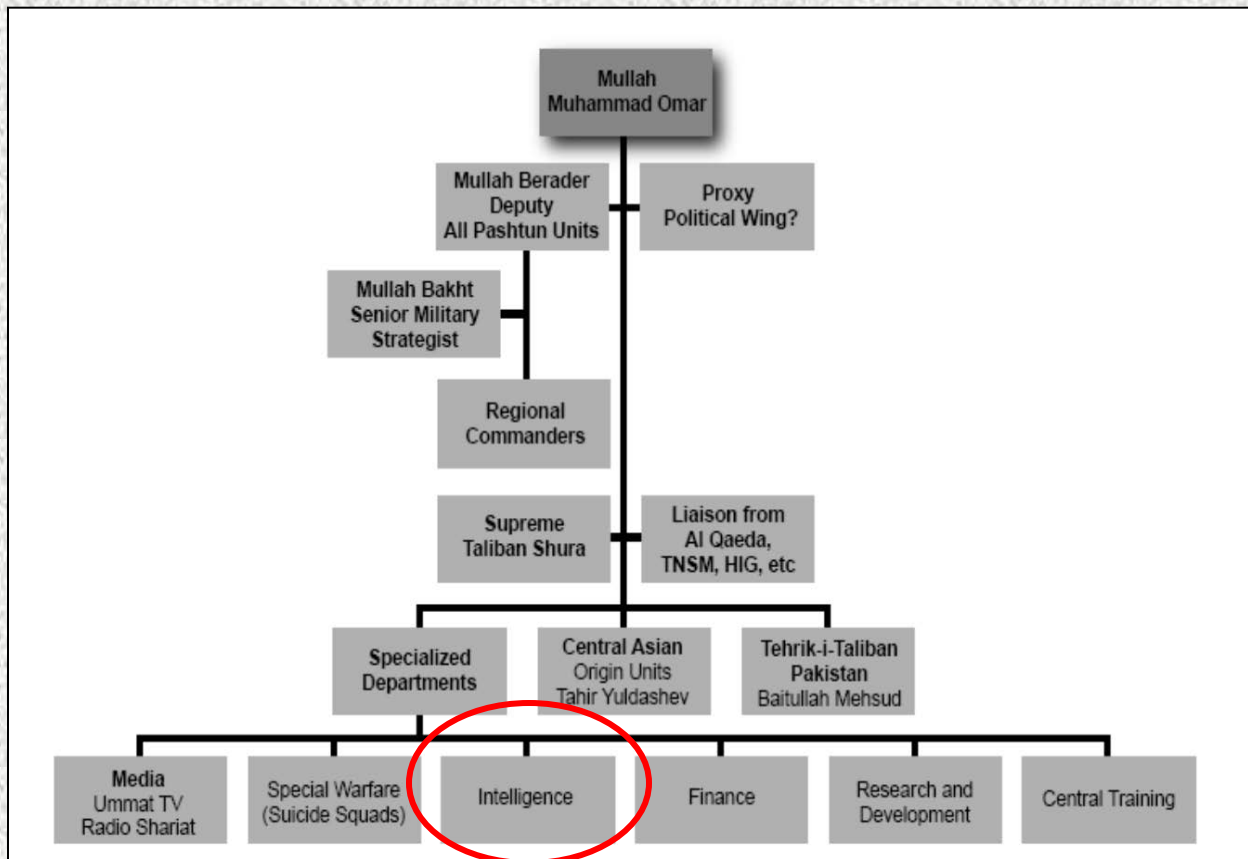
Mullah Muhammad Omar

Mullah Berader Deputy All Pashtun Units

Proxy Political Wing?

Mullah Bakht Senior Military Strategist

Regional Commanders

Supreme Taliban Shura

Liaison from Al Qaeda, TNSM, HIG, etc

Specialized Departments

Central Asian Origin Units Tahir Yuldashev

Tehrik-i-Taliban Pakistan Baitullah Mehsud

Media Ummat TV Radio Shariat

Special Warfare (Suicide Squads)

Intelligence

Finance

Research and Development

Central Training